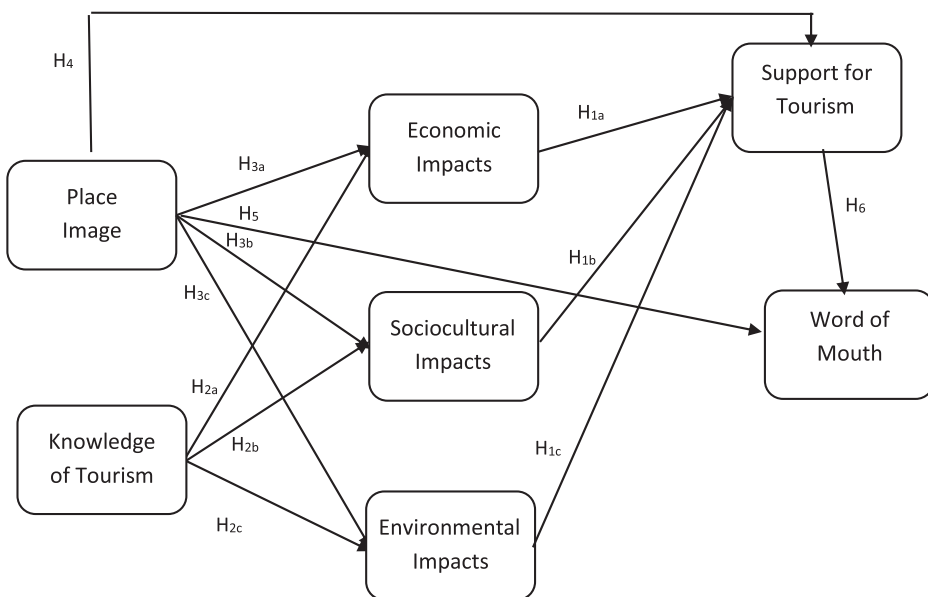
$H_4$

Support for Tourism

$H_{1a}$

Economic Impacts

$H_{3a}$

Place Image

$H_5$

$H_{3b}$

$H_6$

$H_{1b}$

$H_{3c}$

Word of Mouth

Sociocultural Impacts

$H_{2a}$

Knowledge of Tourism

$H_{2b}$

$H_{1c}$

$H_{2c}$

Environmental Impacts